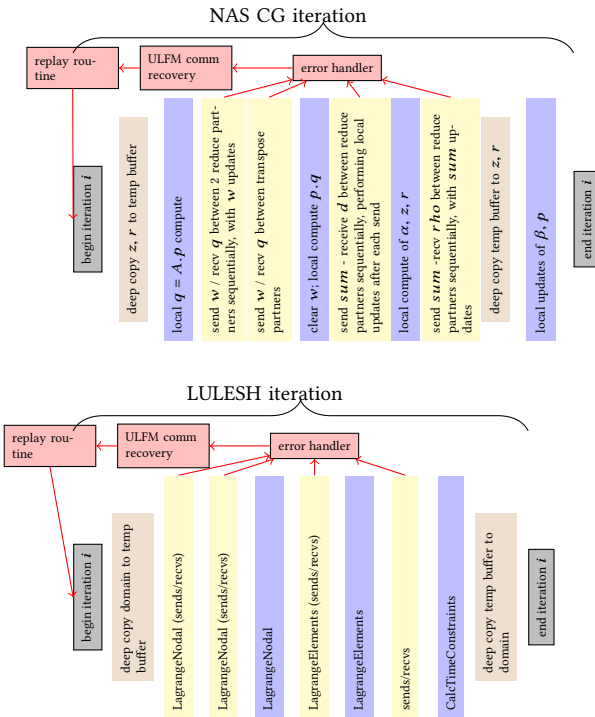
NAS CG iteration

replay routine

ULFM comm recovery

error handler

begin iteration $i$

deep copy $z$, $r$ to temp buffer

local $q = A.p$ compute

send $w$ / recv $q$ between 2 reduce partners sequentially, with $w$ updates

send $w$ / recv $q$ between transpose partners

clear $w$; local compute $p.q$

send $sum$ - receive $d$ between reduce partners sequentially, performing local updates after each send

local compute of $\alpha$, $z$, $r$

send $sum$ -recv $rho$ between reduce partners sequentially, with $sum$ updates

deep copy temp buffer to $z$, $r$

local updates of $\beta$, $p$

end iteration $i$

LULESH iteration

replay routine

ULFM comm recovery

error handler

begin iteration $i$

deep copy domain to temp buffer

LagrangeNodal (sends/recvs)

LagrangeNodal (sends/recvs)

LagrangeNodal

LagrangeElements (sends/recvs)

LagrangeElements

sends/recvs

CalcTimeConstraints

deep copy temp buffer to domain

end iteration $i$